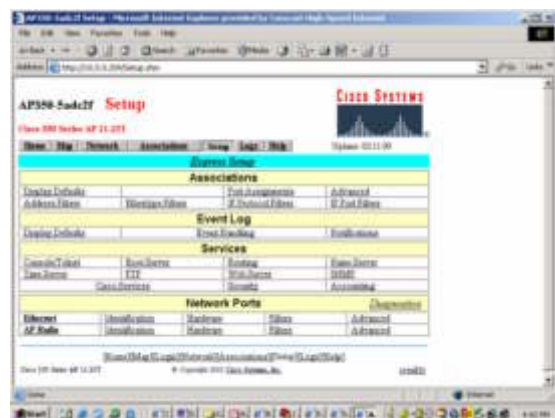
AP350-5ade2f Setup - Microsoft Internet Explorer

File Edit View Favorites Tools Help

Address http://10.0.0.200/Setup.shtm

AP350-5ade2f Setup

Cisco 350 Series AP 11.21T

Cisco Systems

Home | Map | Network | Associations | Setup | Logs | Help

Uptime: 00:11:00

Express Setup

Associations

| Display Defaults | | Port Assignments | Advanced |
|---|---|---|---|
| Address Filters | Protocol Filters | IP Protocol Filters | IP Port Filters |

Event Log

| Display Defaults | Event Handling | Notifications |
|---|---|---|

Services

| Console/Telnet | Boot Server | Routing | Name Server |
|---|---|---|---|
| Time Server | FTP | Web Server | SNMP |
| | Cisco Services | Security | Accounting |

Network Ports

Diagnostics

| Ethernet | Identification | Hardware | Filters | Advanced |
|---|---|---|---|---|
| AP Radio | Identification | Hardware | Filters | Advanced |

[Home][Map][Login][Network][Associations][Setup][Logs][Help]

Cisco 350 Series AP 11.21T

© Copyright 2002 Cisco Systems, Inc.

credits

Done

Internet

Start